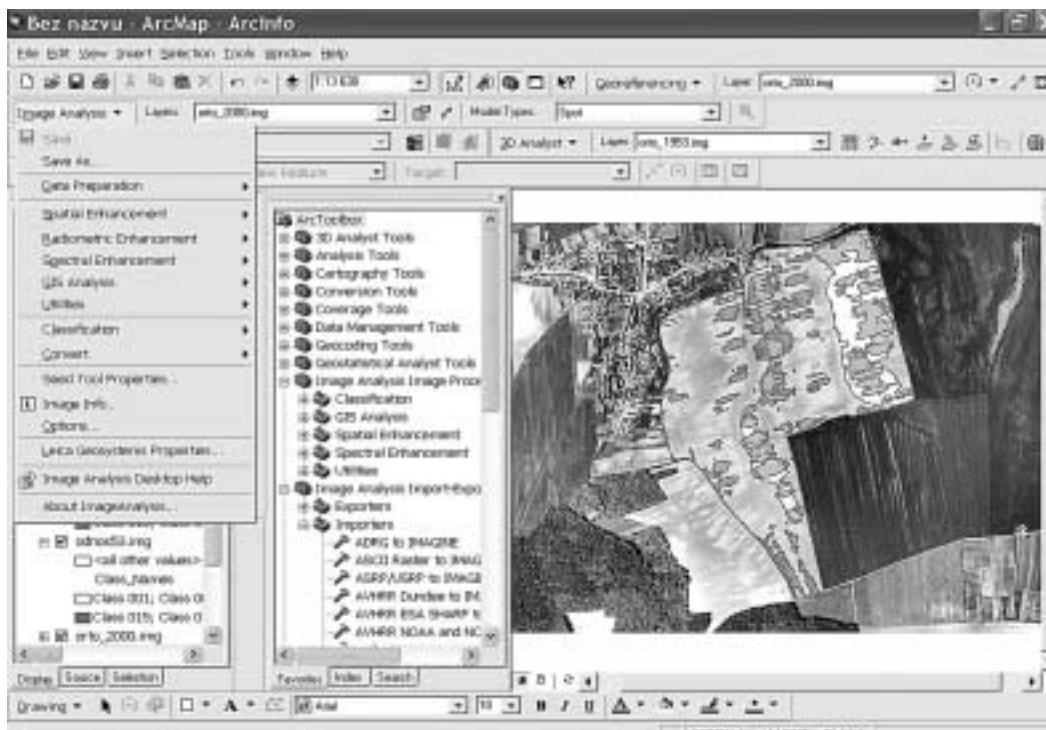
Bez nazvu - ArcMap - ArcInfo

File Edit View Insert Selection Tools Window Help

1:13 638

Georeferencing ▾ Layer: orto_2000.img

Image Analysis ▾ Layer: orto_2000.img Model Types: Spot

3D Analyst ▾ Layer: orto_1953.img

New Feature Target:

Save
Save As...
Data Preparation
Spatial Enhancement
Radiometric Enhancement
Spectral Enhancement
GIS Analysis
Utilities
Classification
Convert
Seed Tool Properties...
Image Info...
Options...
Leica Geosystems Properties...
Image Analysis Desktop Help
About ImageAnalysis...

sdnor53.img
<all other values>
Class_Names
Class 001; Class 0
Class 015; Class 0
orto_2000.img

Display Source Selection

ArcToolbox
3D Analyst Tools
Analysis Tools
Cartography Tools
Conversion Tools
Coverage Tools
Data Management Tools
Geocoding Tools
Geostatistical Analyst Tools
Image Analysis Image Proce
Classification
GIS Analysis
Spatial Enhancement
Spectral Enhancement
Utilities
Image Analysis Import-Expo
Exporters
Importers
ADRG to IMAGINE
ASCII Raster to IMAG
ASRP/USRP to IMAGI
AVHRR Dundee to IM
AVHRR ESA SHARP t
AVHRR NOAA and NC

Favorites Index Search

Drawing ▾ A Arial 10 B I U A